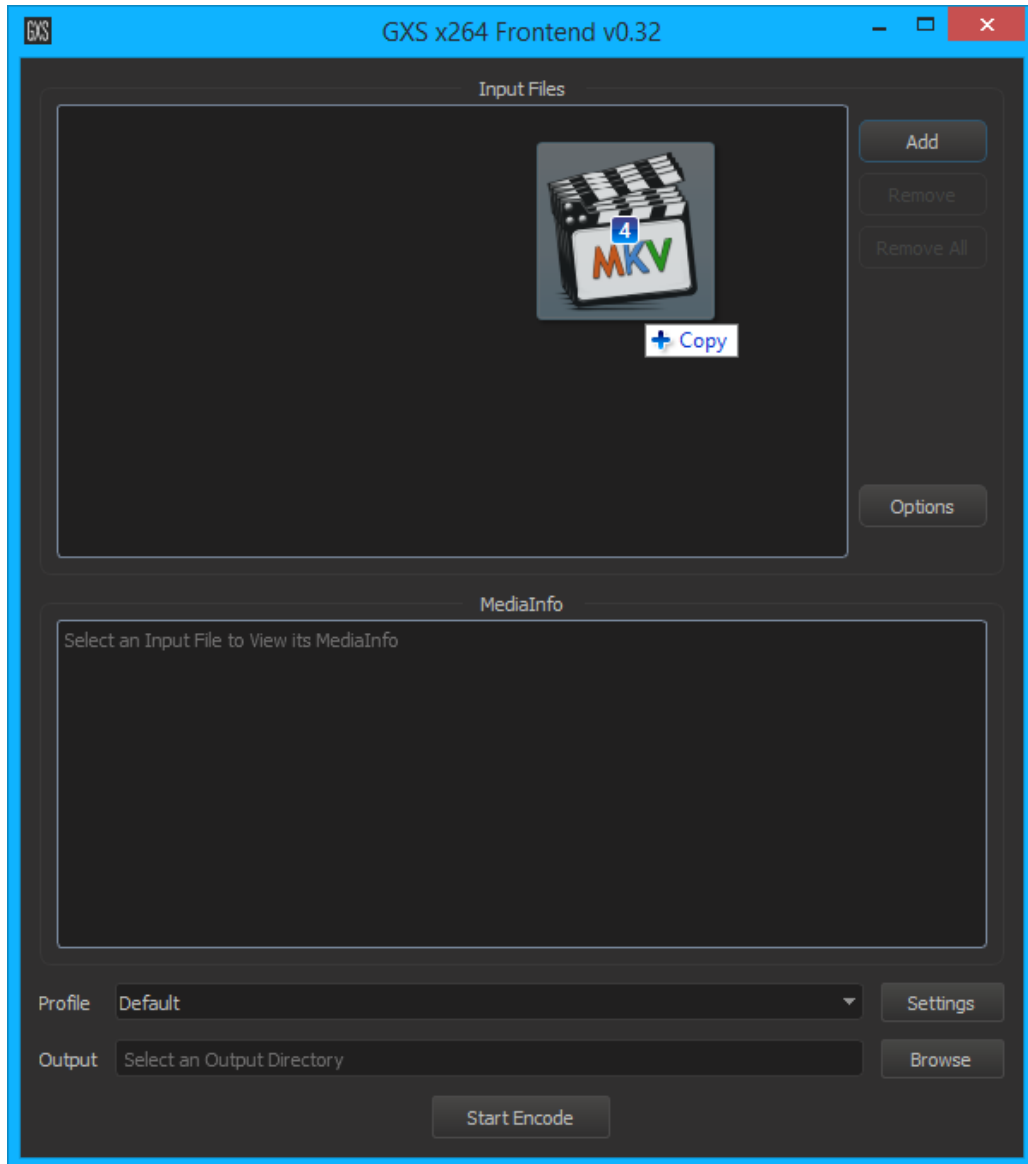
GXS

GXS x264 Frontend v0.32

Input Files

4

MKV

Copy

Add

Remove

Remove All

Options

MediaInfo

Select an Input File to View its MediaInfo

Profile Default

Settings

Output Select an Output Directory

Browse

Start Encode